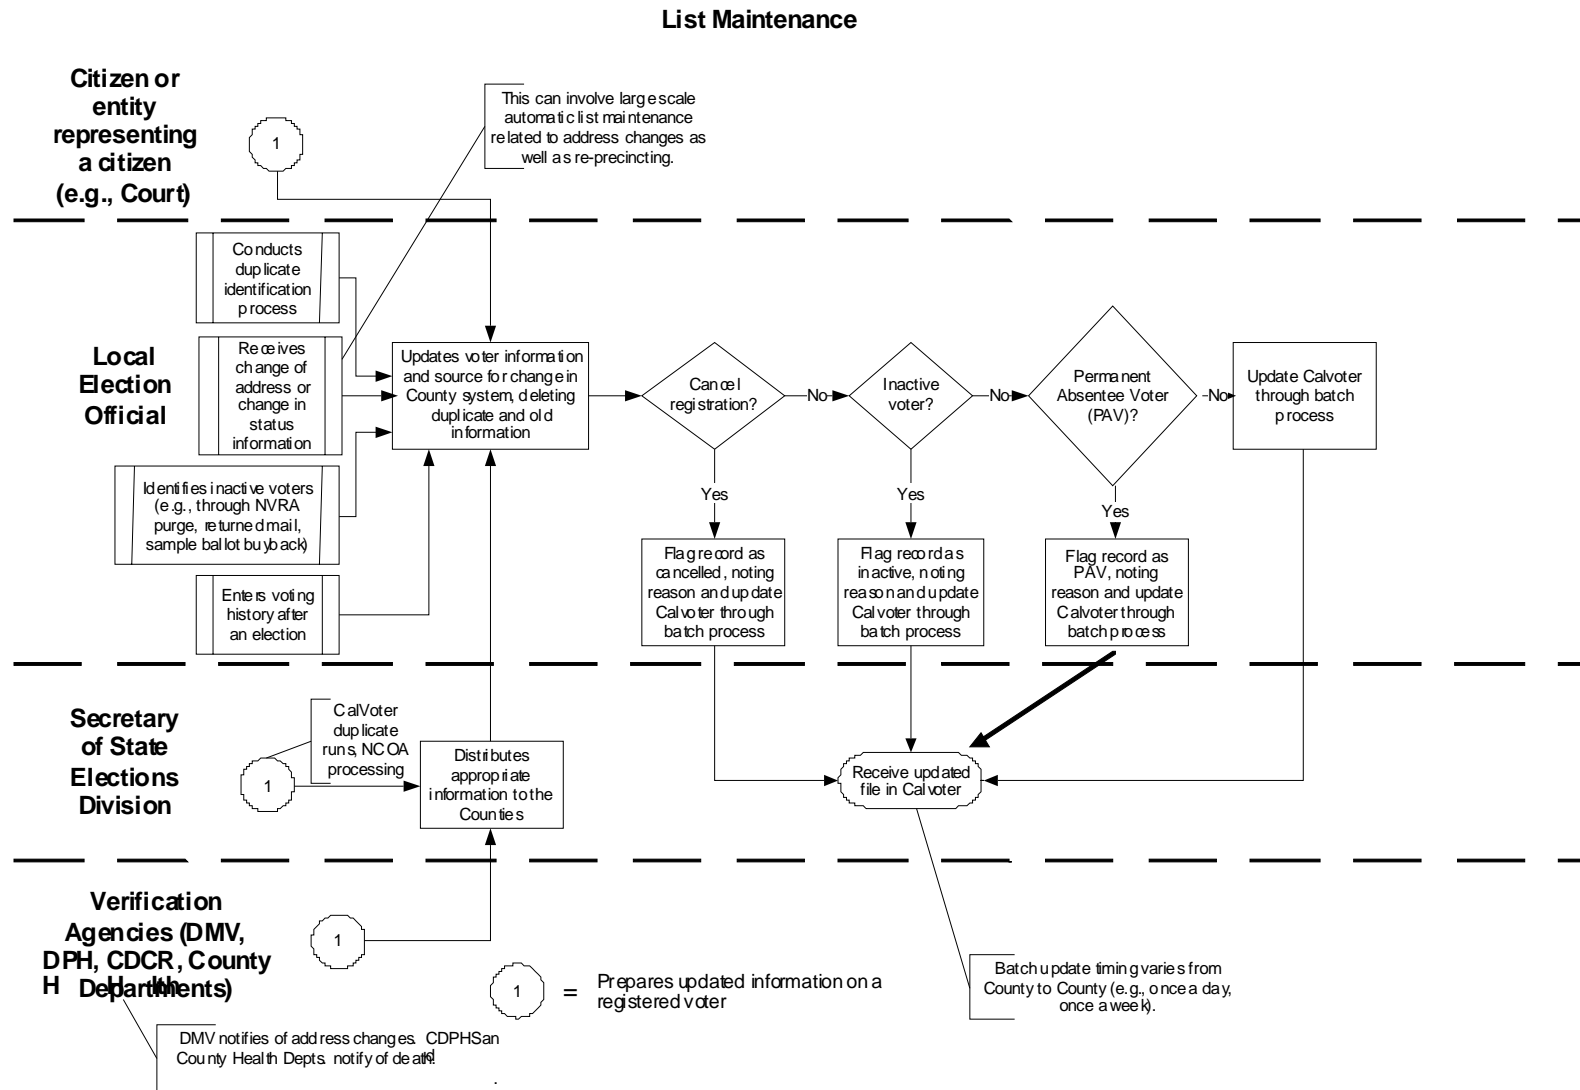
List Maintenance

Citizen or entity representing a citizen (e.g., Court)

1

This can involve large scale automatic list maintenance related to address changes as well as re-precincting.

Local Election Official

Conducts duplicate identification process

Receives change of address or change in status information

Identifies inactive voters (e.g., through NVRA purge, returned mail, sample ballot buyback)

Enters voting history after an election

Updates voter information and source for change in County system, deleting duplicate and old information

Cancel registration?

No

Inactive voter?

No

Permanent Absentee Voter (PAV)?

No

Update Calvoter through batch process

Yes

Flag record as cancelled, noting reason and update Calvoter through batch process

Yes

Flag record as inactive, noting reason and update Calvoter through batch process

Yes

Flag record as PAV, noting reason and update Calvoter through batch process

Secretary of State Elections Division

1

CalVoter duplicate runs, NCOA processing

Distributes appropriate information to the Counties

Receive updated file in Calvoter

Verification Agencies (DMV, DPH, CDCR, County H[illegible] Departments)

1

1 = Prepares updated information on a registered voter

Batch update timing varies from County to County (e.g., once a day, once a week).

DMV notifies of address changes. CDPH San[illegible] County Health Depts. notify of death.